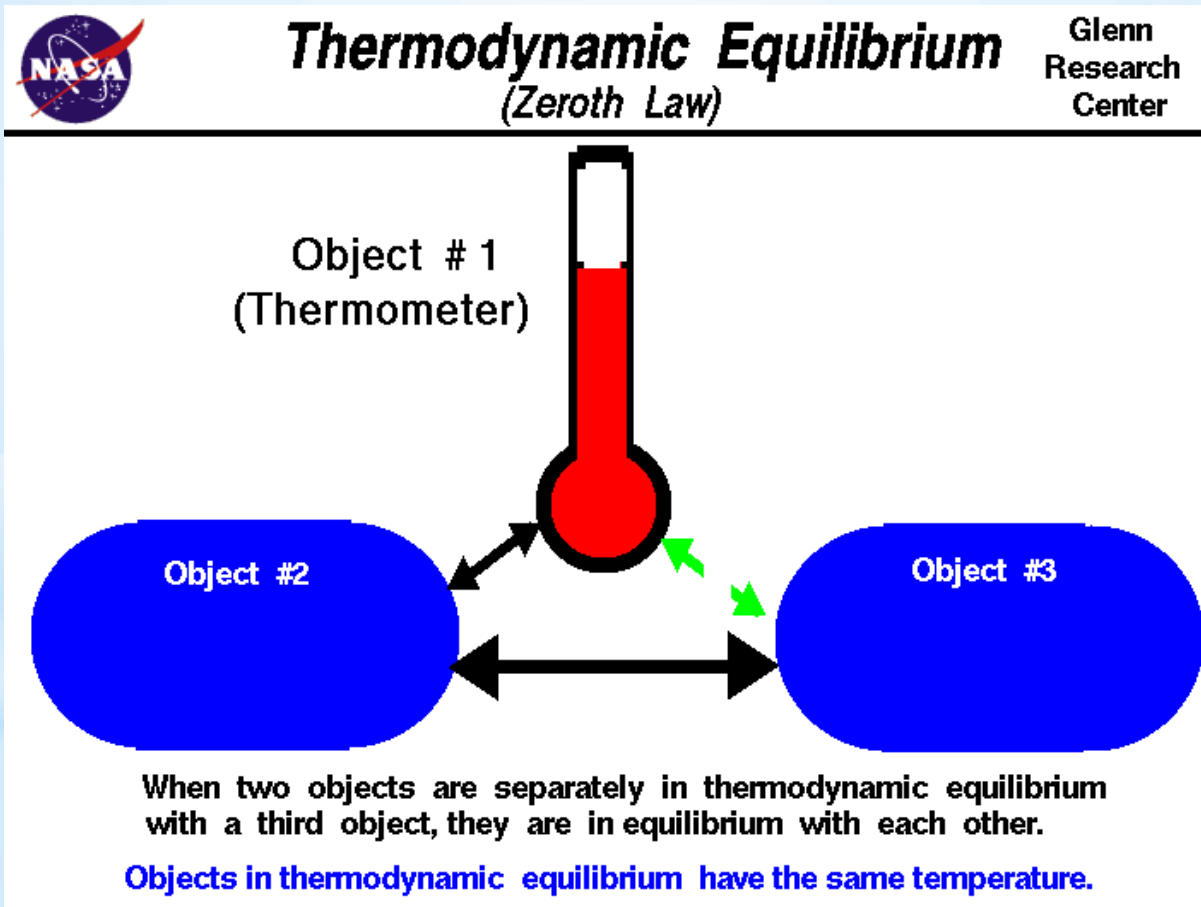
NASA

Thermodynamic Equilibrium
(Zeroth Law)

Glenn Research Center

Object # 1
(Thermometer)

Object #2

Object #3

When two objects are separately in thermodynamic equilibrium with a third object, they are in equilibrium with each other.

Objects in thermodynamic equilibrium have the same temperature.